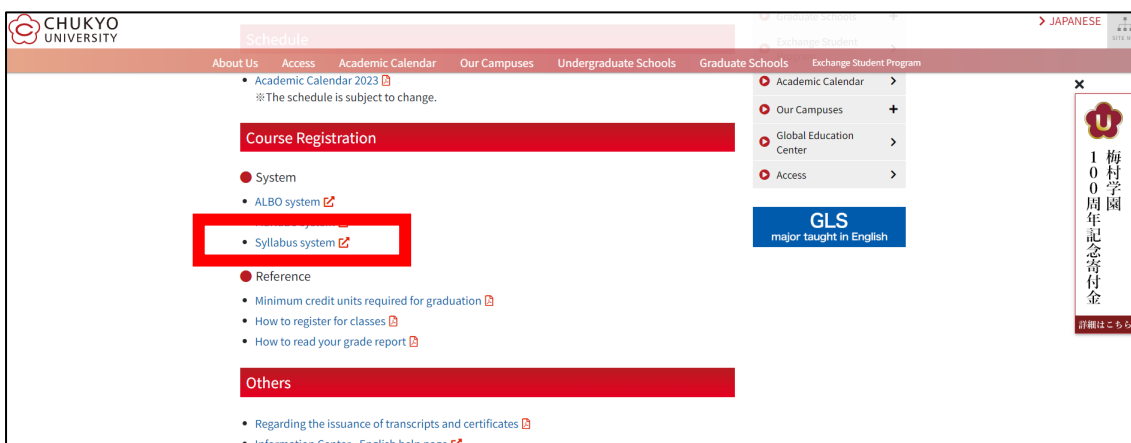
CHUKYO UNIVERSITY

Schedule

About Us Access Academic Calendar Our Campuses Undergraduate Schools Graduate Schools Exchange Student Program

> JAPANESE

SITE M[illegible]

• Academic Calendar 2023
※The schedule is subject to change.

Course Registration

System

• ALBO system
• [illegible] system
• Syllabus system

Reference

• Minimum credit units required for graduation
• How to register for classes
• How to read your grade report

Others

• Regarding the issuance of transcripts and certificates
• Information Center - English help page

Graduate Schools +
Exchange Student
Academic Calendar >
Our Campuses +
Global Education Center >
Access >

GLS
major taught in English

×
梅村学園
100周年記念寄付金
詳細はこちら